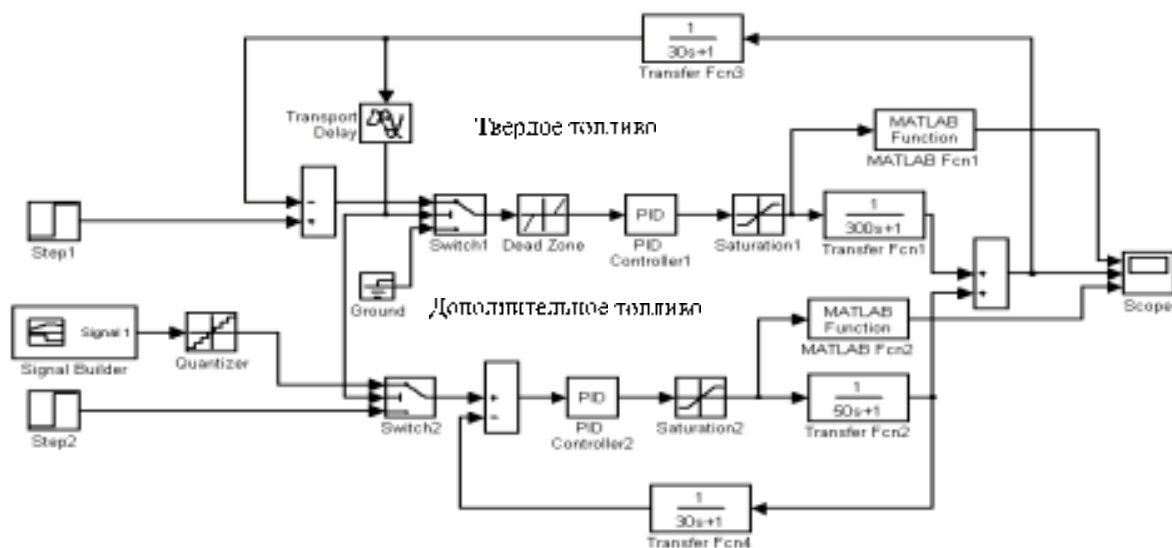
$\frac{1}{30s+1}$
Transfer Fcn3

Transport Delay

Твердое топливо

MATLAB Function
MATLAB Fcn1

Step1

Switch1

Dead Zone

PID
PID Controller1

Saturation1

$\frac{1}{300s+1}$
Transfer Fcn1

Ground

Дополнительное топливо

MATLAB Function
MATLAB Fcn2

Scope

Signal Builder
Signal 1

Quantizer

Step2

Switch2

PID
PID Controller2

Saturation2

$\frac{1}{50s+1}$
Transfer Fcn2

$\frac{1}{30s+1}$
Transfer Fcn4